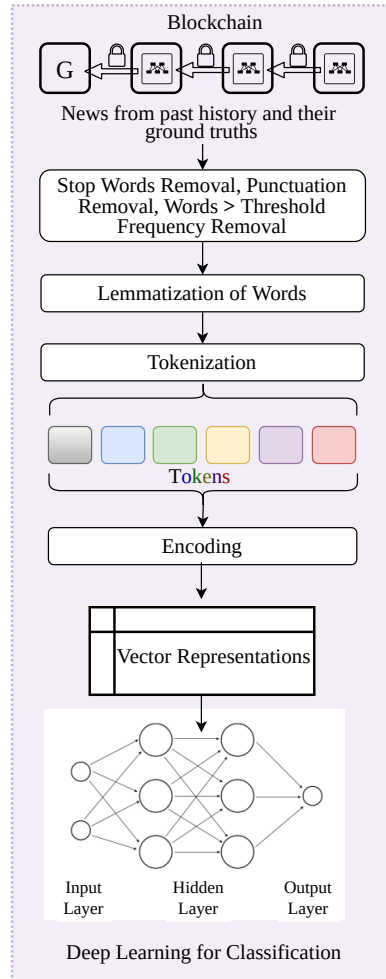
Blockchain

G

News from past history and their ground truths

Stop Words Removal, Punctuation Removal, Words > Threshold Frequency Removal

Lemmatization of Words

Tokenization

Tokens

Encoding

Vector Representations

Input Layer

Hidden Layer

Output Layer

Deep Learning for Classification